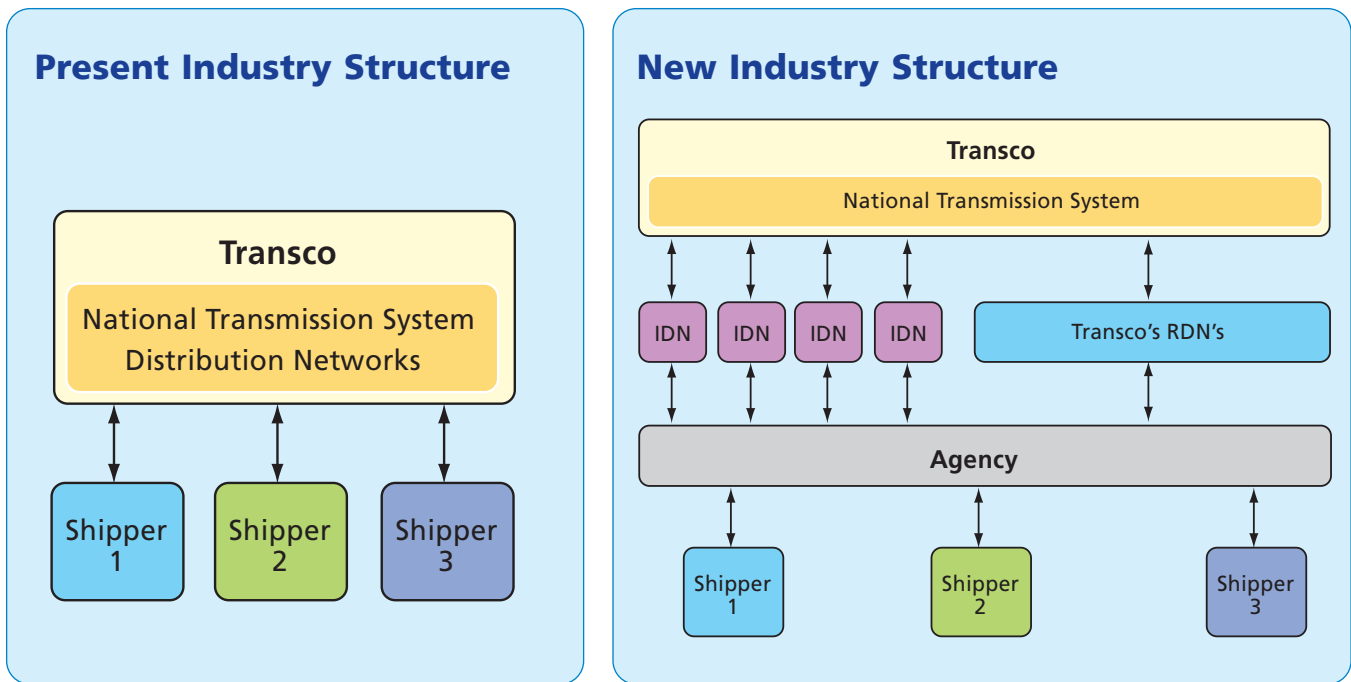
Present Industry Structure

Transco

National Transmission System
Distribution Networks

Shipper 1

Shipper 2

Shipper 3

New Industry Structure

Transco

National Transmission System

IDN

IDN

IDN

IDN

Transco's RDN's

Agency

Shipper 1

Shipper 2

Shipper 3